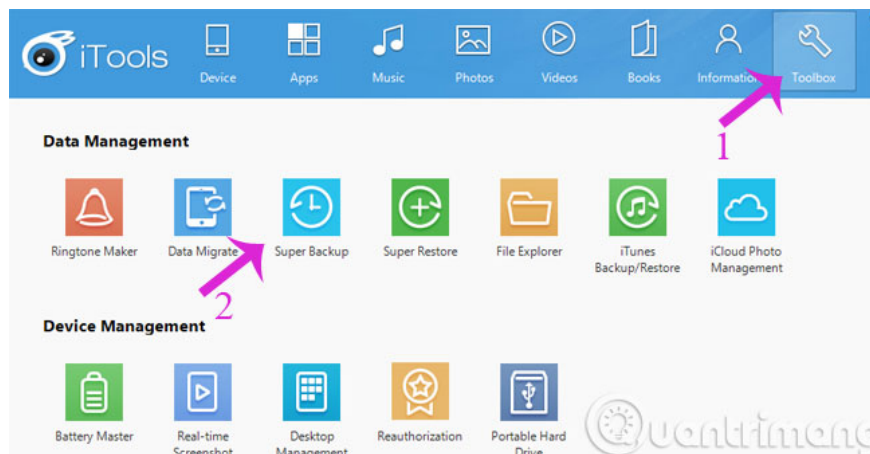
iTools

Device Apps Music Photos Videos Books Informatio Toolbox

1

Data Management

Ringtone Maker Data Migrate Super Backup Super Restore File Explorer iTunes Backup/Restore iCloud Photo Management

2

Device Management

Battery Master Real-time Screenshot Desktop Management Reauthorization Portable Hard Drive

Quantrimang